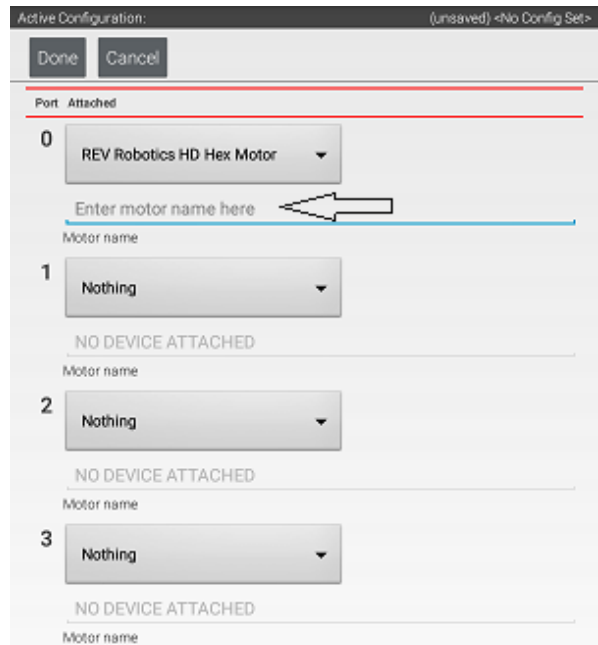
Active Configuration:

(unsaved) <No Config Set>

Done Cancel

Port Attached

0 REV Robotics HD Hex Motor

Enter motor name here

Motor name

1 Nothing

NO DEVICE ATTACHED

Motor name

2 Nothing

NO DEVICE ATTACHED

Motor name

3 Nothing

NO DEVICE ATTACHED

Motor name